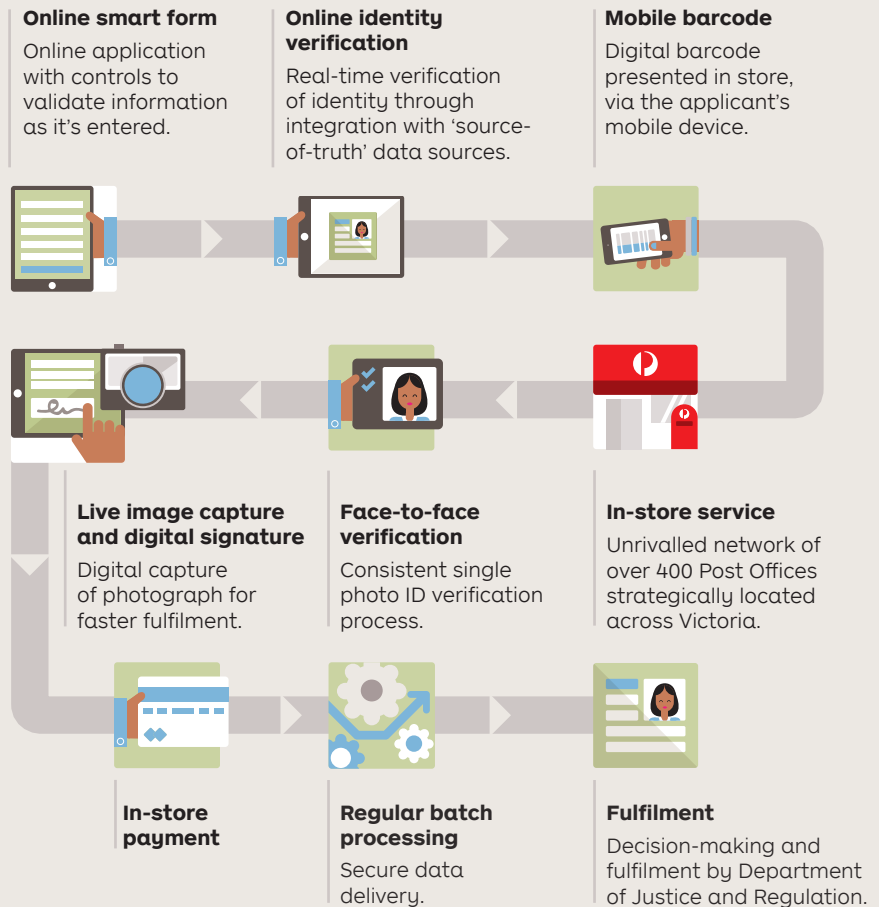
**Online smart form**
Online application with controls to validate information as it's entered.

**Online identity verification**
Real-time verification of identity through integration with 'source-of-truth' data sources.

**Mobile barcode**
Digital barcode presented in store, via the applicant's mobile device.

**Live image capture and digital signature**
Digital capture of photograph for faster fulfilment.

**Face-to-face verification**
Consistent single photo ID verification process.

**In-store service**
Unrivalled network of over 400 Post Offices strategically located across Victoria.

**In-store payment**

**Regular batch processing**
Secure data delivery.

**Fulfilment**
Decision-making and fulfilment by Department of Justice and Regulation.